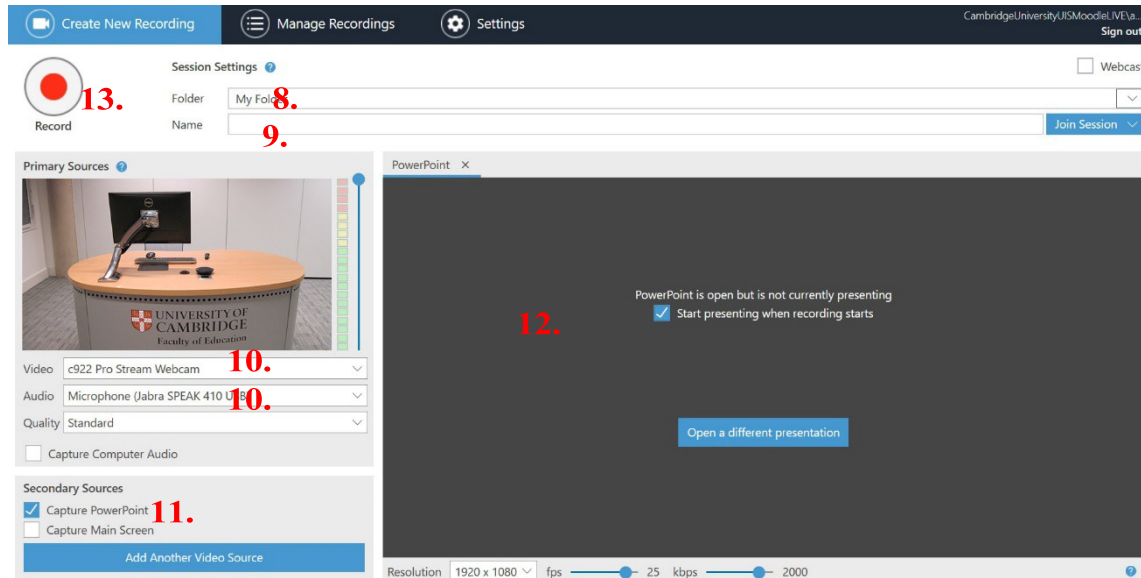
Create New Recording
Manage Recordings
Settings
CambridgeUniversityUISMoodleLIVE\a...
Sign out

13.
Record
Session Settings
Webcast
Folder
My Fol
8.
Name
9.
Join Session

Primary Sources
UNIVERSITY OF CAMBRIDGE
Faculty of Education
Video
c922 Pro Stream Webcam
10.
Audio
Microphone (Jabra SPEAK 410 U
10.
Quality
Standard
Capture Computer Audio

Secondary Sources
Capture PowerPoint
11.
Capture Main Screen
Add Another Video Source

PowerPoint ×
PowerPoint is open but is not currently presenting
Start presenting when recording starts
12.
Open a different presentation

Resolution 1920 x 1080 fps 25 kbps 2000